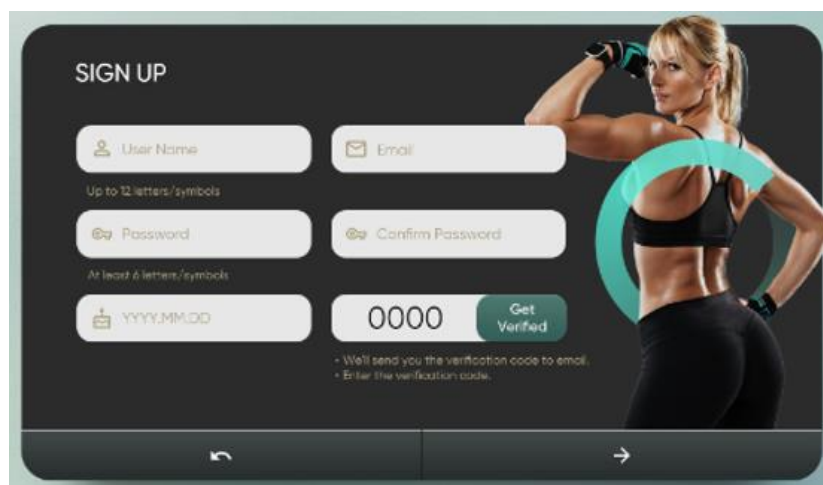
SIGN UP

User Name

Email

Up to 12 letters/symbols

Password

Confirm Password

At least 6 letters/symbols

YYYY.MM.DD

0000

Get Verified

• We'll send you the verification code to email.
• Enter the verification code.